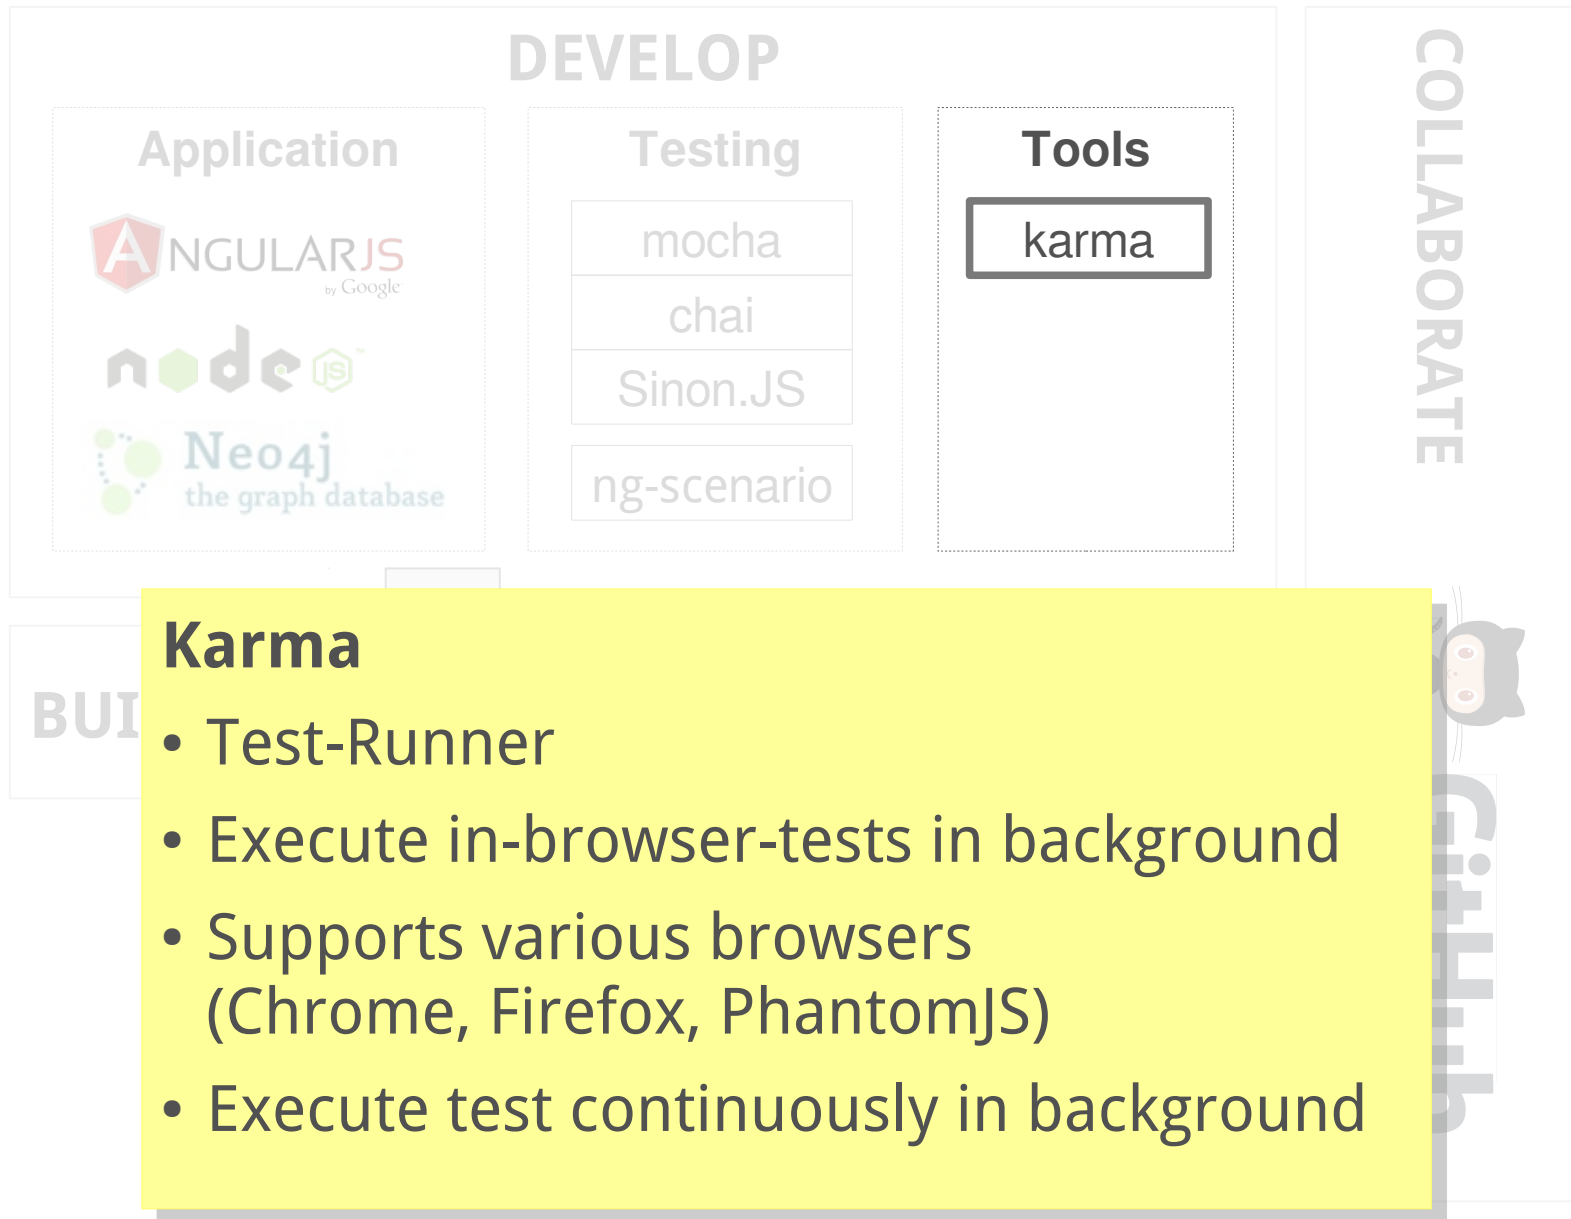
DEVELOP

Application

ANGULARJS
by Google

node JS

Neo4j
the graph database

Testing

mocha

chai

Sinon.JS

ng-scenario

Tools

karma

COLLABORATE

BUI

Karma

• Test-Runner
• Execute in-browser-tests in background
• Supports various browsers (Chrome, Firefox, PhantomJS)
• Execute test continuously in background

GitHub